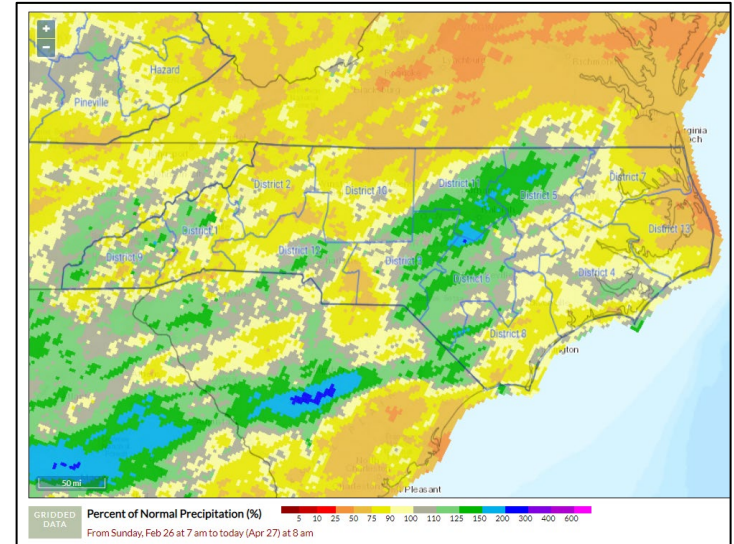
+
-
Hazard
Pineville
Lynchburg
Richmond
Virginia Beach
District 2
District 10
District 11
District 5
District 7
District 1
District 12
District 19
District 3
District 13
District 6
District 4
District 8
Wilmington
50 mi
Pleasant
GRIDDED DATA
Percent of Normal Precipitation (%)
5 10 25 50 75 90 100 110 125 150 200 300 400 600
From Sunday, Feb 26 at 7 am to today (Apr 27) at 8 am